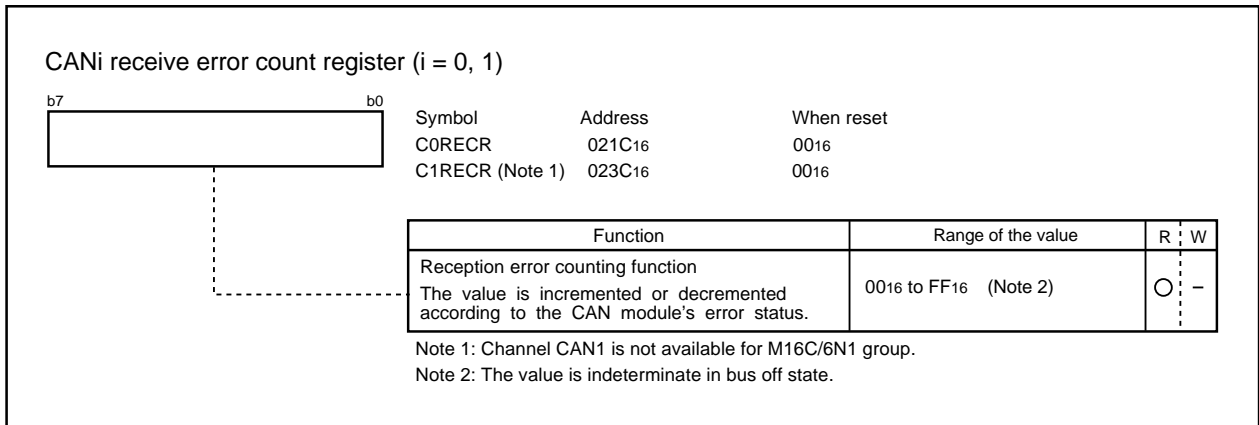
CANi receive error count register (i = 0, 1)

b7 b0

| Symbol | Address | When reset |
|---|---|---|
| C0RECR | $021C_{16}$ | $00_{16}$ |
| C1RECR (Note 1) | $023C_{16}$ | $00_{16}$ |

| Function | Range of the value | R | W |
|---|---|---|---|
| Reception error counting function<br>The value is incremented or decremented according to the CAN module's error status. | $00_{16}$ to $FF_{16}$ (Note 2) | O | – |

Note 1: Channel CAN1 is not available for M16C/6N1 group.
Note 2: The value is indeterminate in bus off state.